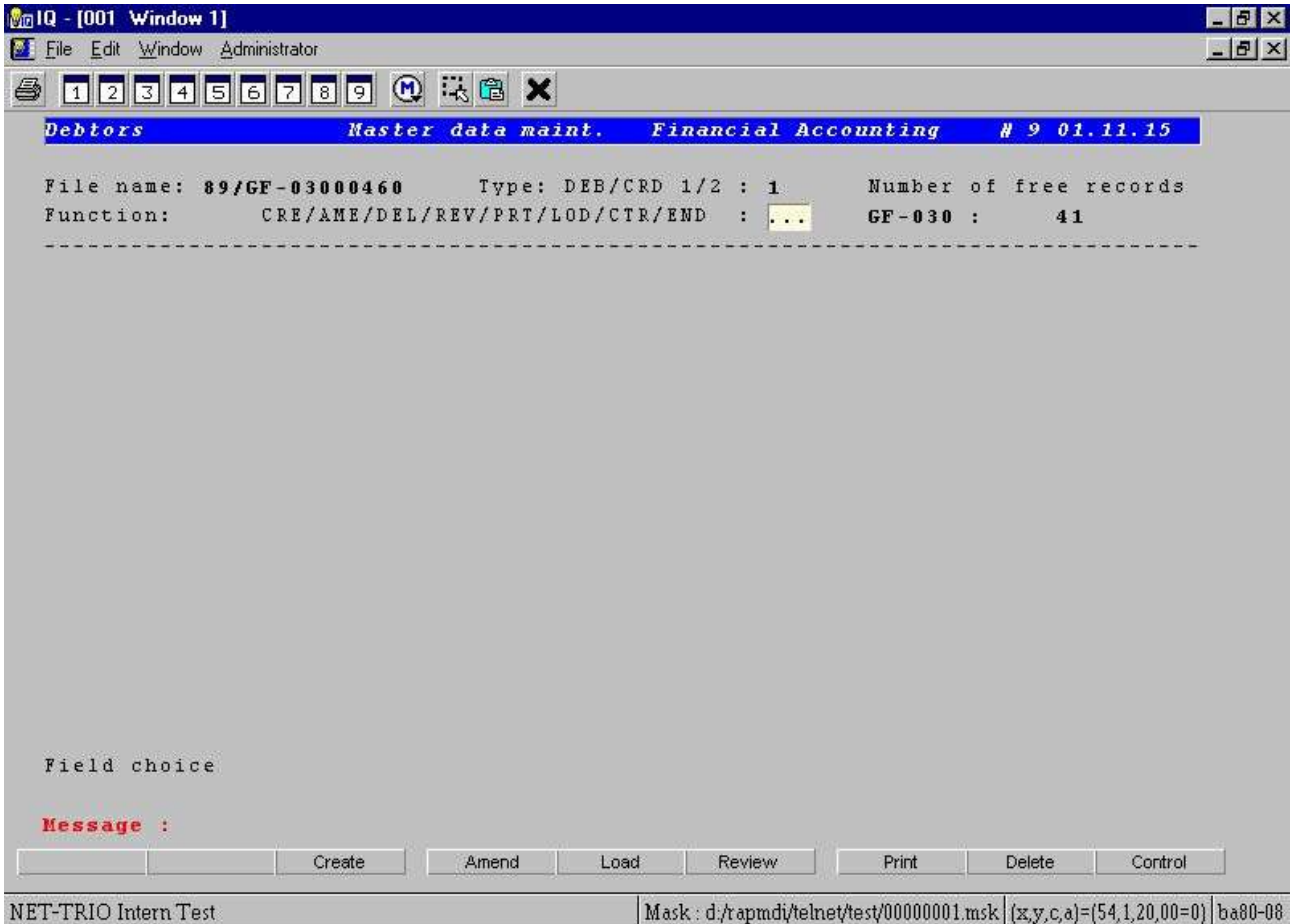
IQ - [001 Window 1]

File Edit Window Administrator

1 2 3 4 5 6 7 8 9

Debtors Master data maint. Financial Accounting # 9 01.11.15

File name: 89/GF-03000460 Type: DEB/CRD 1/2 : 1 Number of free records
Function: CRE/AME/DEL/REV/PRT/LOD/CTR/END : ... GF-030 : 41

Field choice

Message :

Create Amend Load Review Print Delete Control

NET-TRIO Intern Test | Mask : d:/rapmdi/telnet/test/00000001.msk | (x,y,c,a)=(54,1,20,00=0) | ba80-08